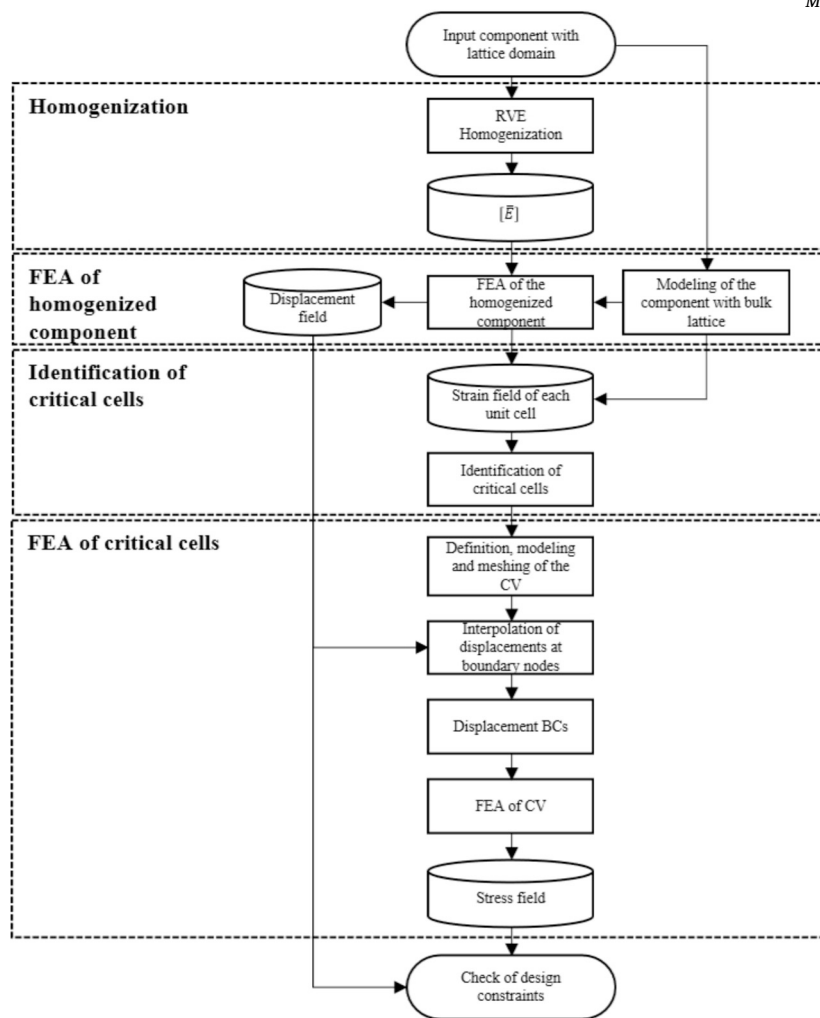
M

Input component with lattice domain

Homogenization

RVE Homogenization

$[\bar{E}]$

FEA of homogenized component

Displacement field

FEA of the homogenized component

Modeling of the component with bulk lattice

Identification of critical cells

Strain field of each unit cell

Identification of critical cells

FEA of critical cells

Definition, modeling and meshing of the CV

Interpolation of displacements at boundary nodes

Displacement BCs

FEA of CV

Stress field

Check of design constraints